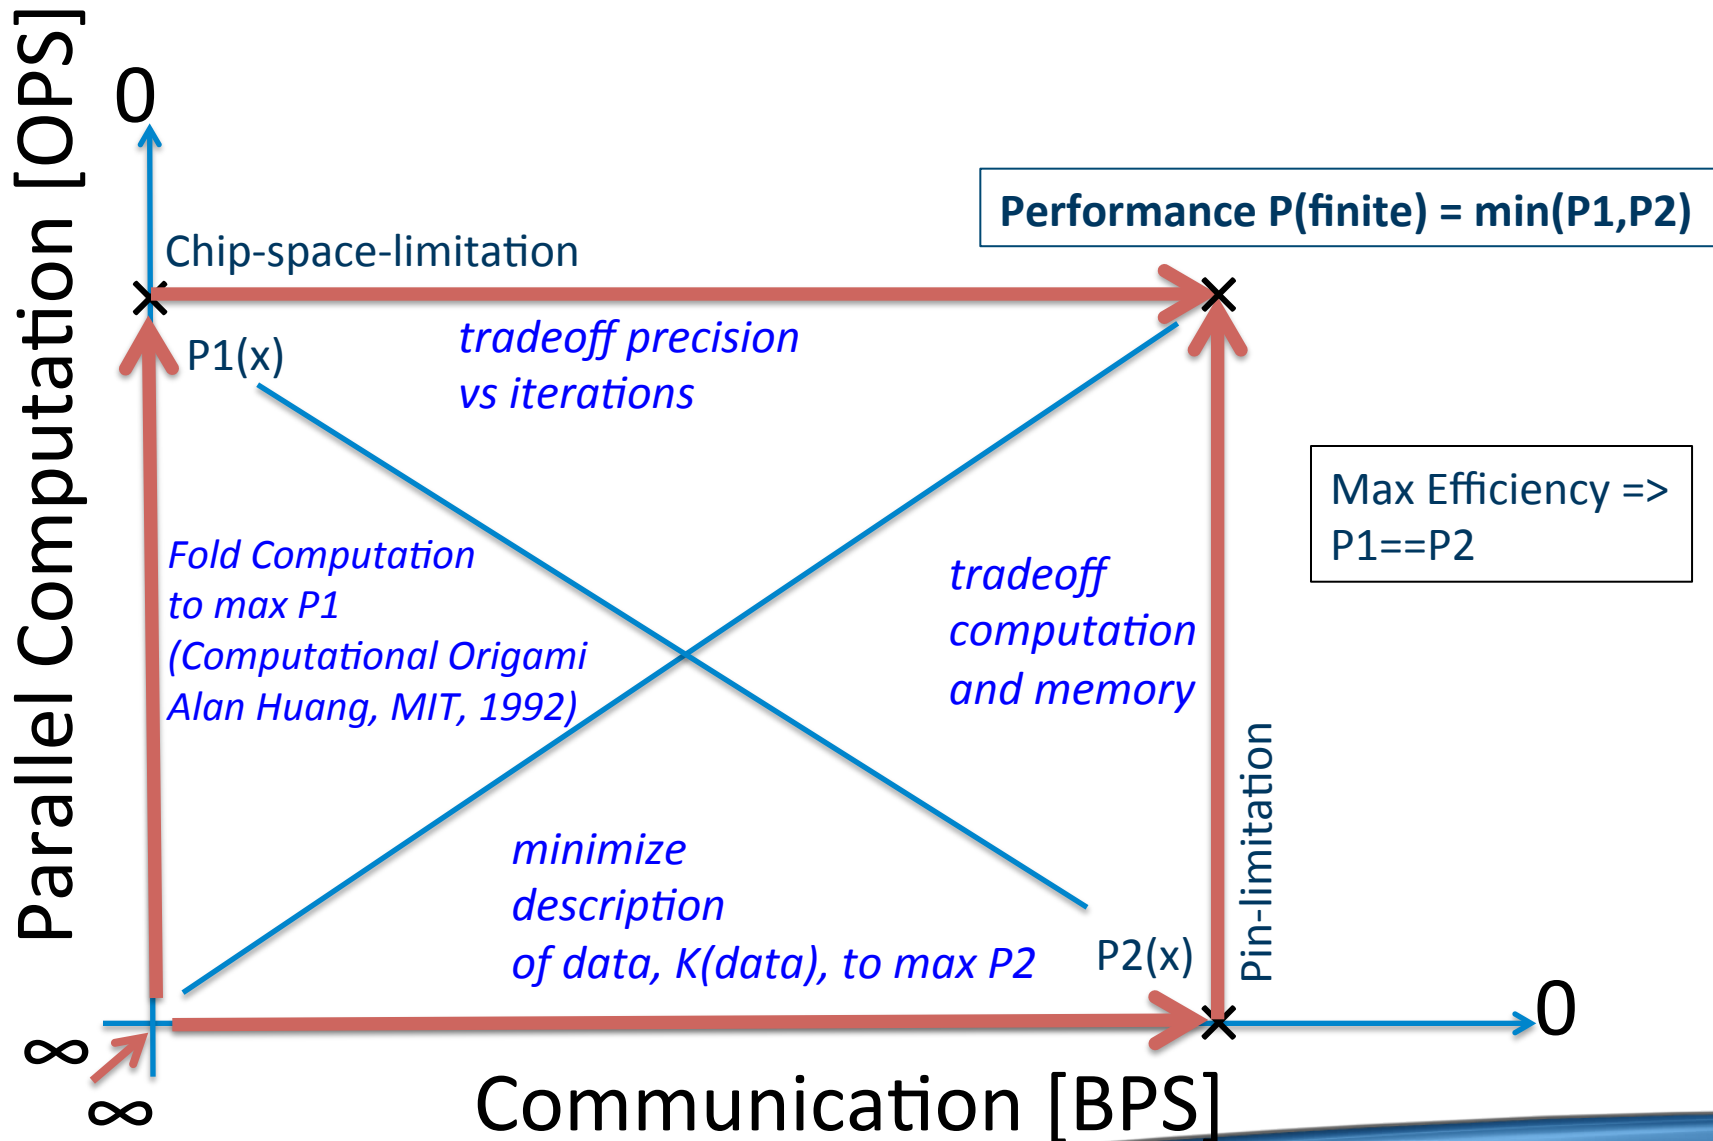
Parallel Computation [OPS]

0

Performance P(finite) = min(P1,P2)

Chip-space-limitation

P1(x)

tradeoff precision vs iterations

Max Efficiency => P1==P2

Fold Computation to max P1 (Computational Origami Alan Huang, MIT, 1992)

tradeoff computation and memory

Pin-limitation

minimize description of data, K(data), to max P2

P2(x)

0

∞

∞

Communication [BPS]